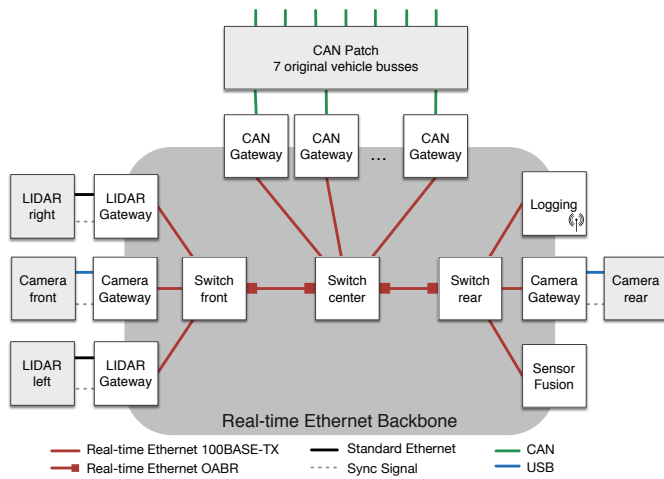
CAN Patch
7 original vehicle busses

CAN Gateway

CAN Gateway

...

CAN Gateway

LIDAR right

LIDAR Gateway

Logging

Camera front

Camera Gateway

Switch front

Switch center

Switch rear

Camera Gateway

Camera rear

LIDAR left

LIDAR Gateway

Sensor Fusion

Real-time Ethernet Backbone

Real-time Ethernet 100BASE-TX

Real-time Ethernet OABR

Standard Ethernet

Sync Signal

CAN

USB